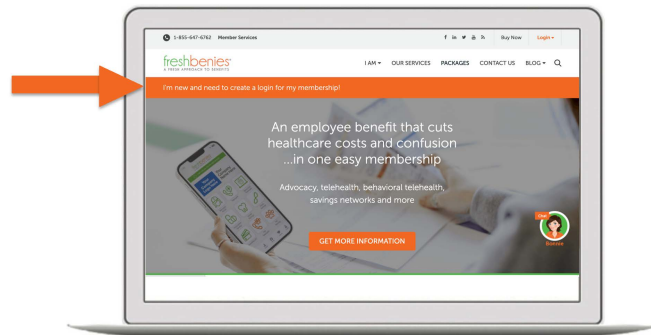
1-855-647-6762 Member Services

Buy Now Login

freshbenies
A FRESH APPROACH TO BENEFITS

I AM ▾ OUR SERVICES PACKAGES CONTACT US BLOG ▾

I'm new and need to create a login for my membership!

An employee benefit that cuts healthcare costs and confusion ...in one easy membership

Advocacy, telehealth, behavioral telehealth, savings networks and more

GET MORE INFORMATION

Chat

Bonnie